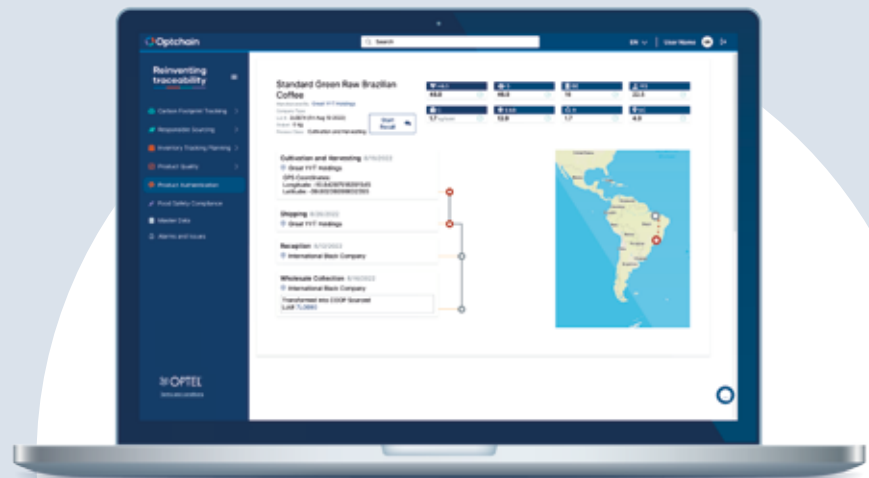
Optchain

Search

EN | User Name

Reinventing traceability

Carbon Footprint Tracking
Responsible Sourcing
Inventory Tracking Planning
Product Quality
Product Authentication
Food Safety Compliance
Master Data
Alarms and Issues

OPTEL

Standard Green Raw Brazilian Coffee

Start Recall

49.6
99.0
18
22.5
17
53.8
7.7
4.0

Cultivation and Harvesting 6/15/2022
Great YYT Holdings
GPS Coordinates:
Longitude: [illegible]
Latitude: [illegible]

Shipping 6/30/2022
Great YYT Holdings

Reception 6/12/2022
International Black Company

Wholesale Collection 6/16/2022
International Black Company
Transformed into COOP Sourced
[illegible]